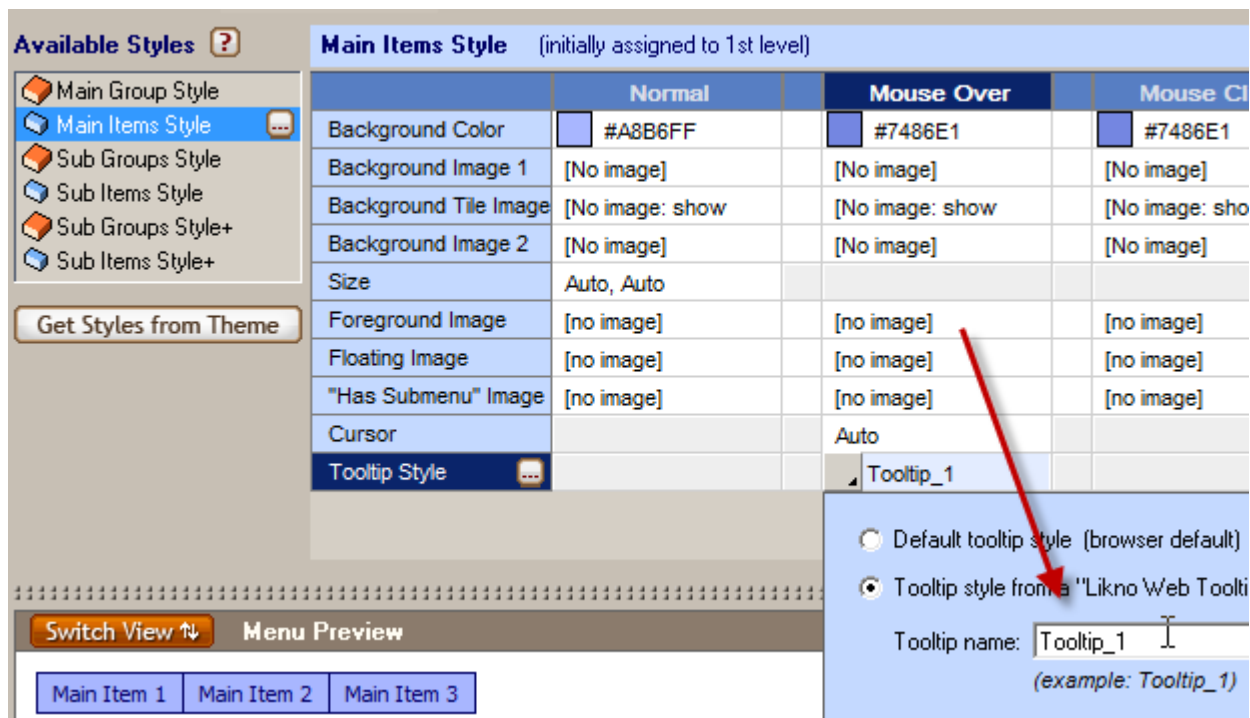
Available Styles ?

Main Group Style
Main Items Style
Sub Groups Style
Sub Items Style
Sub Groups Style+
Sub Items Style+

Get Styles from Theme

Main Items Style (initially assigned to 1st level)

| | Normal | | Mouse Over | | Mouse Cl |
|---|---|---|---|---|---|
| Background Color | #A8B6FF | | #7486E1 | | #7486E1 |
| Background Image 1 | [No image] | | [No image] | | [No image] |
| Background Tile Image | [No image: show | | [No image: show | | [No image: sho |
| Background Image 2 | [No image] | | [No image] | | [No image] |
| Size | Auto, Auto | | | | |
| Foreground Image | [no image] | | [no image] | | [no image] |
| Floating Image | [no image] | | [no image] | | [no image] |
| "Has Submenu" Image | [no image] | | [no image] | | [no image] |
| Cursor | | | Auto | | |
| Tooltip Style | | | Tooltip_1 | | |

Default tooltip style (browser default)

Tooltip style from a "Likno Web Toolti

Tooltip name: Tooltip_1

(example: Tooltip_1)

Switch View ⇅ Menu Preview

Main Item 1 Main Item 2 Main Item 3